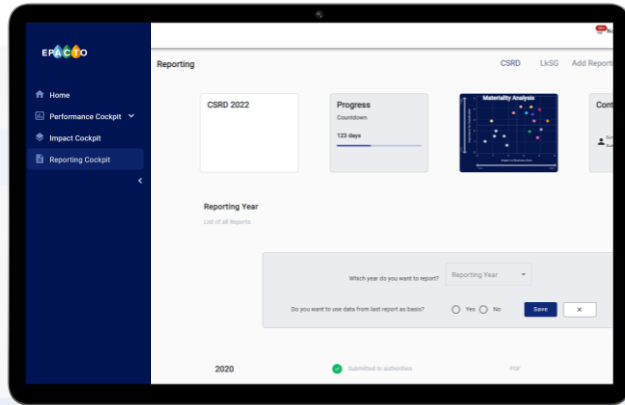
EPACTO

Home

Performance Cockpit

Impact Cockpit

Reporting Cockpit

Reporting

CSRD

LkSG

Add Report

CSRD 2022

Progress

Countdown

123 days

Materiality Analysis

Cont

Reporting Year

List of all Reports

Which year do you want to report?

Reporting Year

Do you want to use data from last report as basis?

Yes

No

Save

×

2020

Submitted to authorities

PDF